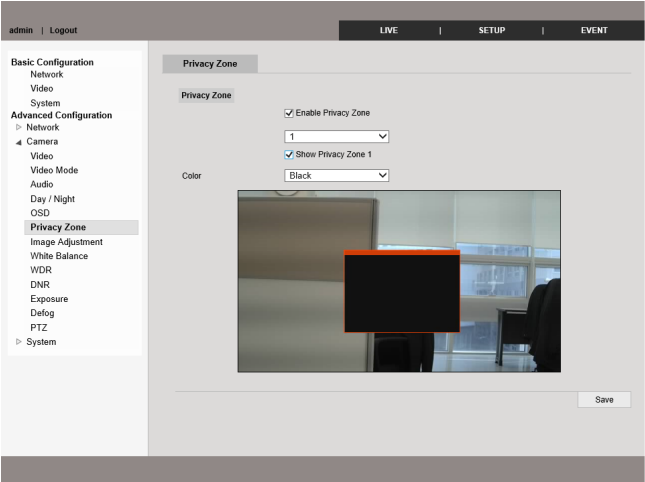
admin | Logout

LIVE | SETUP | EVENT

Basic Configuration
Network
Video
System
Advanced Configuration
▷ Network
◢ Camera
Video
Video Mode
Audio
Day / Night
OSD
Privacy Zone
Image Adjustment
White Balance
WDR
DNR
Exposure
Defog
PTZ
▷ System

Privacy Zone

Privacy Zone
☑ Enable Privacy Zone
1
☑ Show Privacy Zone 1
Color
Black

Save